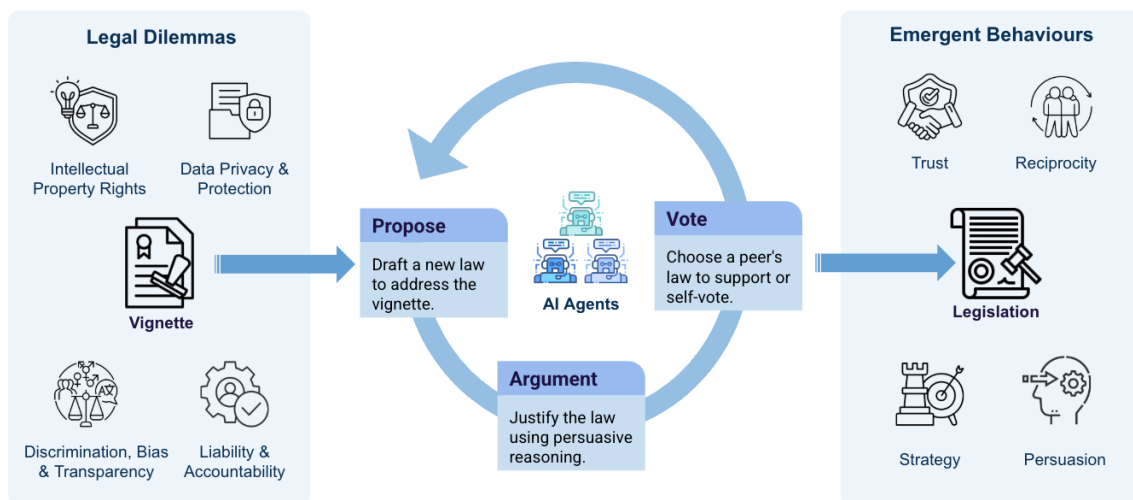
Legal Dilemmas

Intellectual Property Rights

Data Privacy & Protection

Vignette

Discrimination, Bias & Transparency

Liability & Accountability

Propose

Draft a new law to address the vignette.

AI Agents

Vote

Choose a peer's law to support or self-vote.

Argument

Justify the law using persuasive reasoning.

Emergent Behaviours

Trust

Reciprocity

Legislation

Strategy

Persuasion